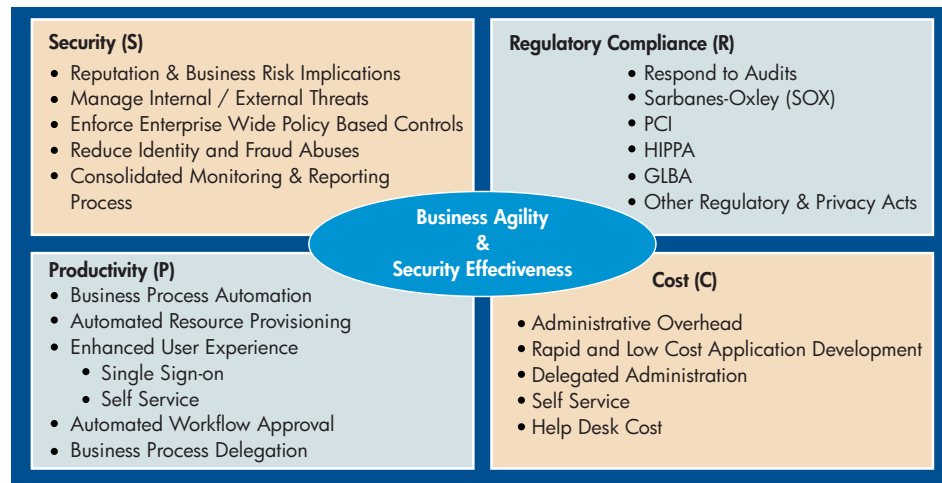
Security (S)
• Reputation & Business Risk Implications
• Manage Internal / External Threats
• Enforce Enterprise Wide Policy Based Controls
• Reduce Identity and Fraud Abuses
• Consolidated Monitoring & Reporting Process

Regulatory Compliance (R)
• Respond to Audits
• Sarbanes-Oxley (SOX)
• PCI
• HIPPA
• GLBA
• Other Regulatory & Privacy Acts

Business Agility
&
Security Effectiveness

Productivity (P)
• Business Process Automation
• Automated Resource Provisioning
• Enhanced User Experience
• Single Sign-on
• Self Service
• Automated Workflow Approval
• Business Process Delegation

Cost (C)
• Administrative Overhead
• Rapid and Low Cost Application Development
• Delegated Administration
• Self Service
• Help Desk Cost